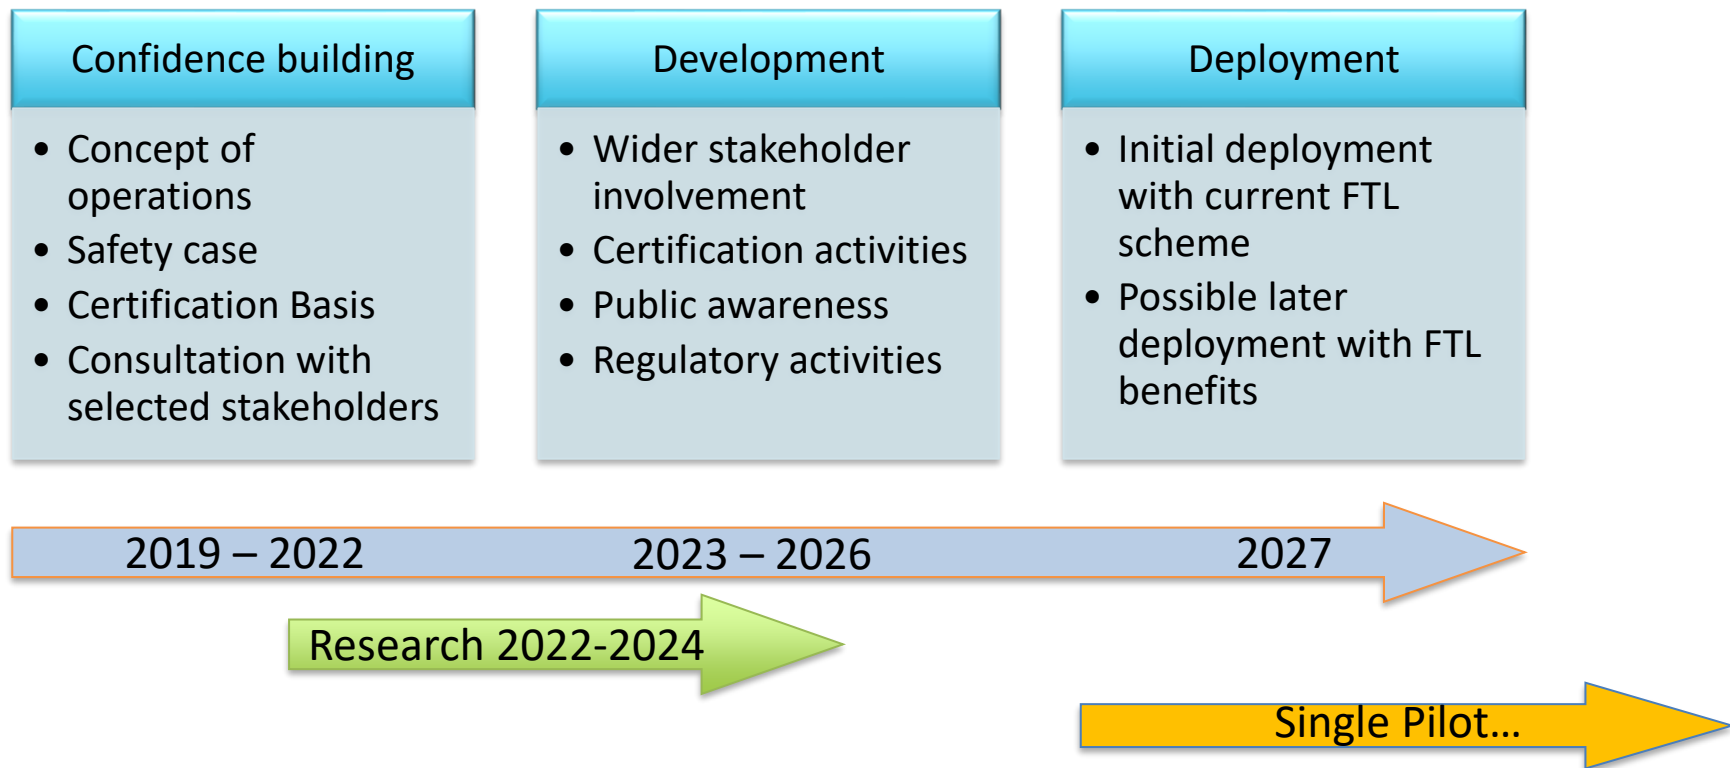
Confidence building

- Concept of operations
- Safety case
- Certification Basis
- Consultation with selected stakeholders

Development

- Wider stakeholder involvement
- Certification activities
- Public awareness
- Regulatory activities

Deployment

- Initial deployment with current FTL scheme
- Possible later deployment with FTL benefits

2019 – 2022

2023 – 2026

2027

Research 2022-2024

Single Pilot…